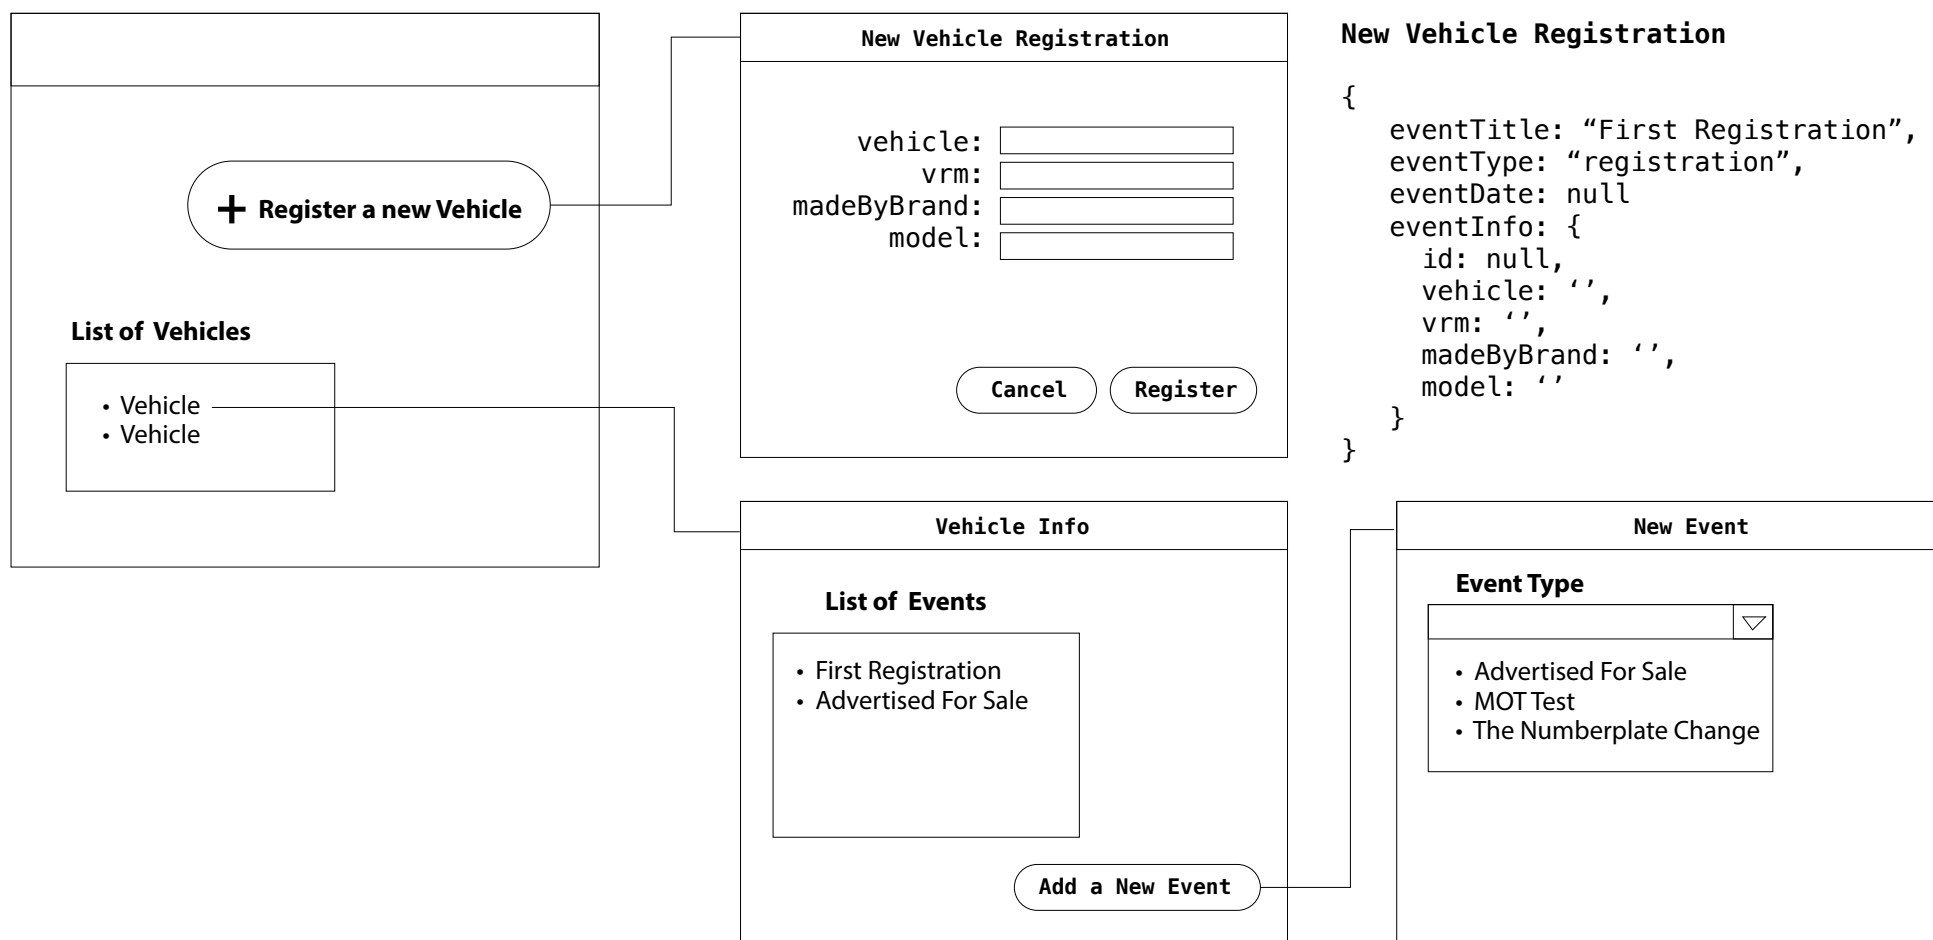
+ Register a new Vehicle

List of Vehicles

• Vehicle
• Vehicle

New Vehicle Registration

vehicle:
vrm:
madeByBrand:
model:

Cancel
Register

New Vehicle Registration

{
eventTitle: “First Registration”,
eventType: “registration”,
eventDate: null
eventInfo: {
id: null,
vehicle: ‘’,
vrm: ‘’,
madeByBrand: ‘’,
model: ‘’
}
}

Vehicle Info

List of Events

• First Registration
• Advertised For Sale

Add a New Event

New Event

Event Type

• Advertised For Sale
• MOT Test
• The Numberplate Change